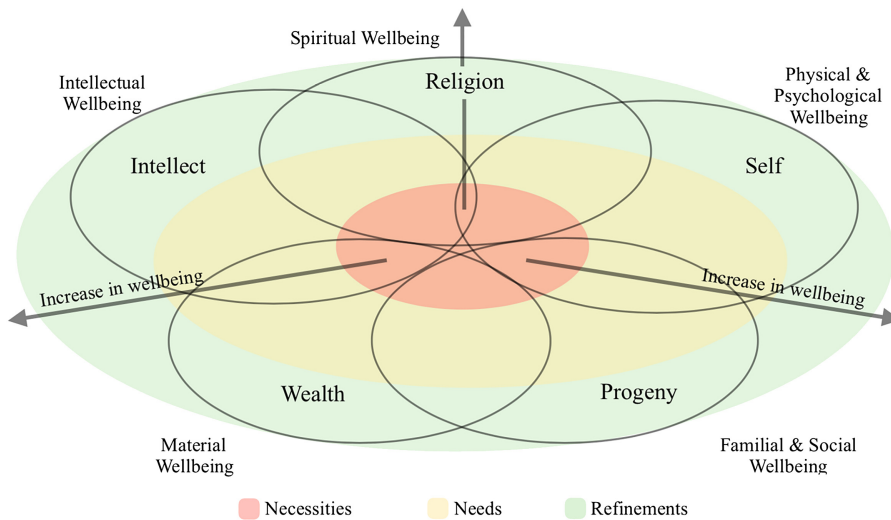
Spiritual Wellbeing

Intellectual Wellbeing

Religion

Physical & Psychological Wellbeing

Intellect

Self

Increase in wellbeing

Increase in wellbeing

Wealth

Progeny

Material Wellbeing

Familial & Social Wellbeing

Necessities

Needs

Refinements